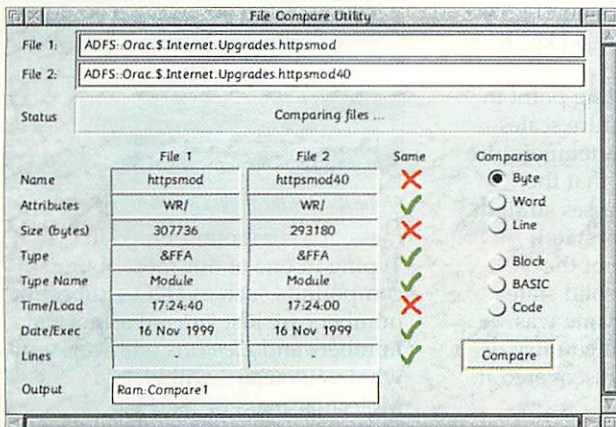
File Compare Utility

File 1: ADFS::Orac.$.Internet.Upgrades.httpsmod

File 2: ADFS::Orac.$.Internet.Upgrades.httpsmod40

Status: Comparing files ...

| | File 1 | File 2 | Same |
|---|---|---|---|
| Name | httpsmod | httpsmod40 | ✗ |
| Attributes | WR/ | WR/ | ✓ |
| Size (bytes) | 307736 | 293180 | ✗ |
| Type | &FFA | &FFA | ✓ |
| Type Name | Module | Module | ✓ |
| Time/Load | 17:24:40 | 17:24:00 | ✗ |
| Date/Exec | 16 Nov 1999 | 16 Nov 1999 | ✓ |
| Lines | - | - | ✓ |

Comparison
Byte
Word
Line
Block
BASIC
Code

Compare

Output: Ram:Compare1